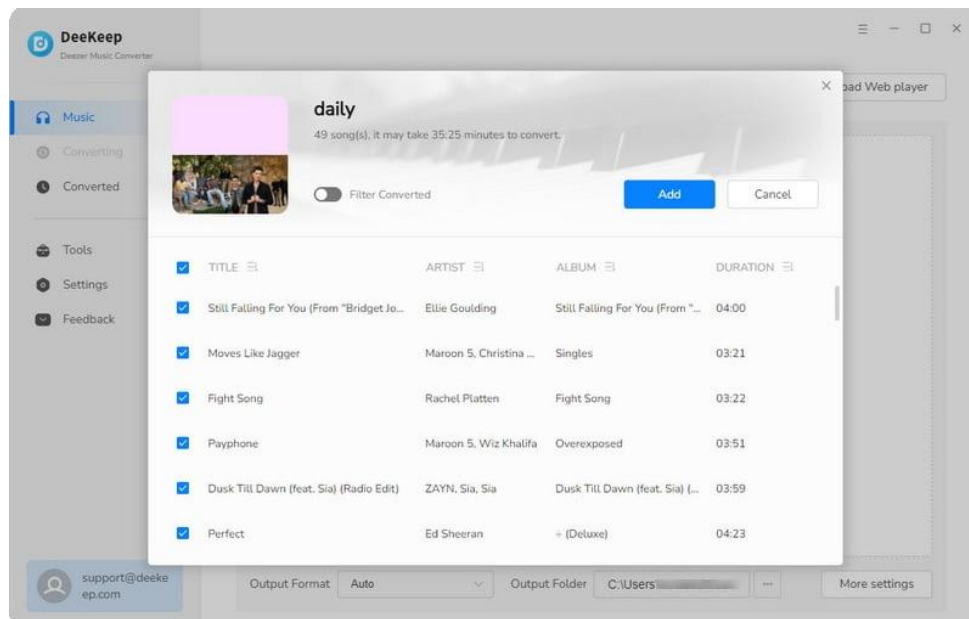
DeeKeep
Deezer Music Converter

Music
Converting
Converted

Tools
Settings
Feedback

support@deekeep.com

oad Web player

daily
49 song(s), it may take 35:25 minutes to convert.

Filter Converted

Add
Cancel

| | TITLE | ARTIST | ALBUM | DURATION |
|---|---|---|---|---|
| ☑ | Still Falling For You (From "Bridget Jo... | Ellie Goulding | Still Falling For You (From "... | 04:00 |
| ☑ | Moves Like Jagger | Maroon 5, Christina ... | Singles | 03:21 |
| ☑ | Fight Song | Rachel Platten | Fight Song | 03:22 |
| ☑ | Payphone | Maroon 5, Wiz Khalifa | Overexposed | 03:51 |
| ☑ | Dusk Till Dawn (feat. Sia) (Radio Edit) | ZAYN, Sia, Sia | Dusk Till Dawn (feat. Sia) (... | 03:59 |
| ☑ | Perfect | Ed Sheeran | + (Deluxe) | 04:23 |

Output Format Auto
Output Folder C:\Users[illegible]
...
More settings